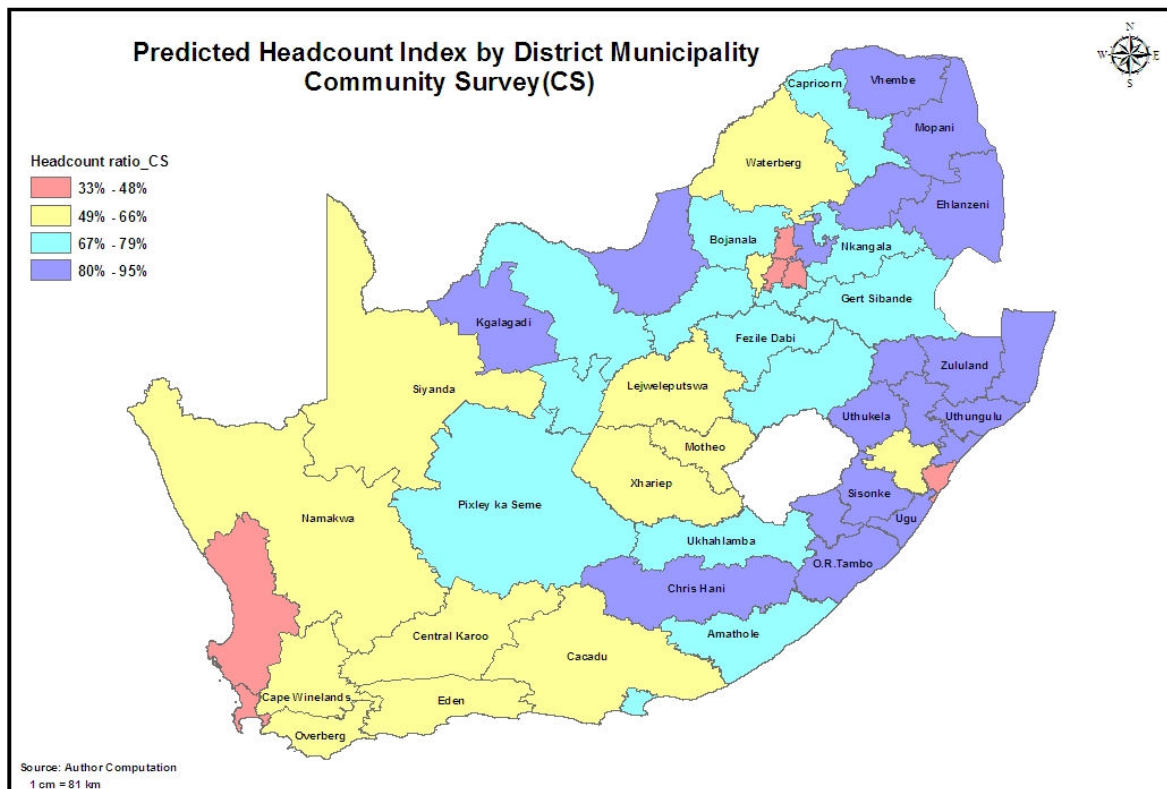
Predicted Headcount Index by District Municipality
Community Survey(CS)

N
W E
S

Headcount ratio_CS
33% - 48%
49% - 66%
67% - 79%
80% - 95%

Capricorn
Vhembe
Mopani
Waterberg
Ehlanzeni
Bojanala
Nkangala
Gert Sibande
Kgalagadi
Fezile Dabi
Zululand
Siyanda
Lejweleputswa
Uthukela
Uthungulu
Motheo
Xhariep
Sisonke
Ugu
Namakwa
Pixley ka Seme
Ukhahlamba
O.R.Tambo
Chris Hani
Amathole
Central Karoo
Cacadu
Cape Winelands
Eden
Overberg

Source: Author Computation
1 cm = 81 km